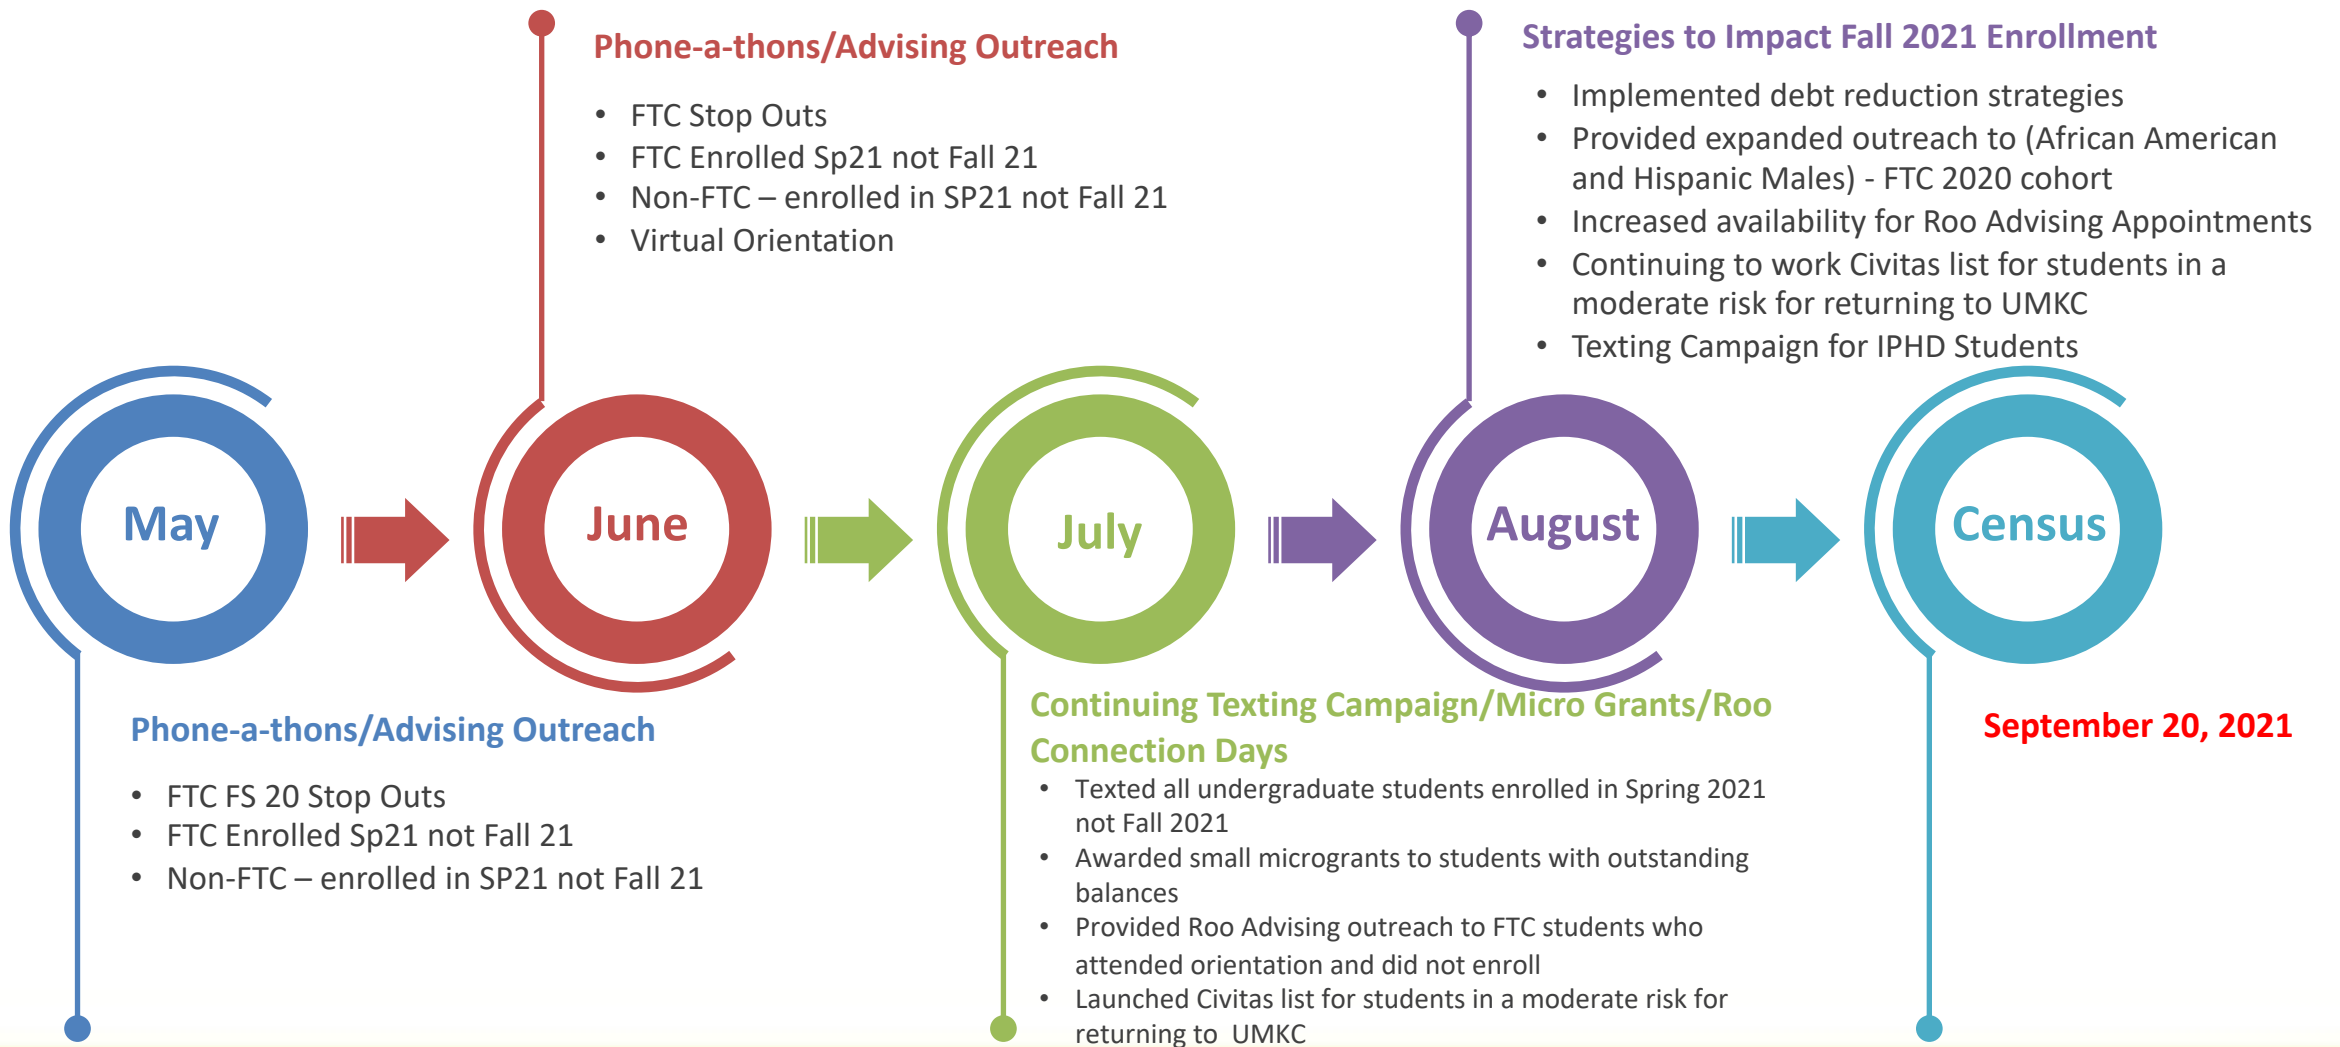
Phone-a-thons/Advising Outreach

- FTC Stop Outs
- FTC Enrolled Sp21 not Fall 21
- Non-FTC – enrolled in SP21 not Fall 21
- Virtual Orientation

Strategies to Impact Fall 2021 Enrollment

- Implemented debt reduction strategies
- Provided expanded outreach to (African American and Hispanic Males) - FTC 2020 cohort
- Increased availability for Roo Advising Appointments
- Continuing to work Civitas list for students in a moderate risk for returning to UMKC
- Texting Campaign for IPHD Students

May

June

July

August

Census

Phone-a-thons/Advising Outreach

- FTC FS 20 Stop Outs
- FTC Enrolled Sp21 not Fall 21
- Non-FTC – enrolled in SP21 not Fall 21

Continuing Texting Campaign/Micro Grants/Roo Connection Days

- Texted all undergraduate students enrolled in Spring 2021 not Fall 2021
- Awarded small microgrants to students with outstanding balances
- Provided Roo Advising outreach to FTC students who attended orientation and did not enroll
- Launched Civitas list for students in a moderate risk for returning to UMKC

September 20, 2021